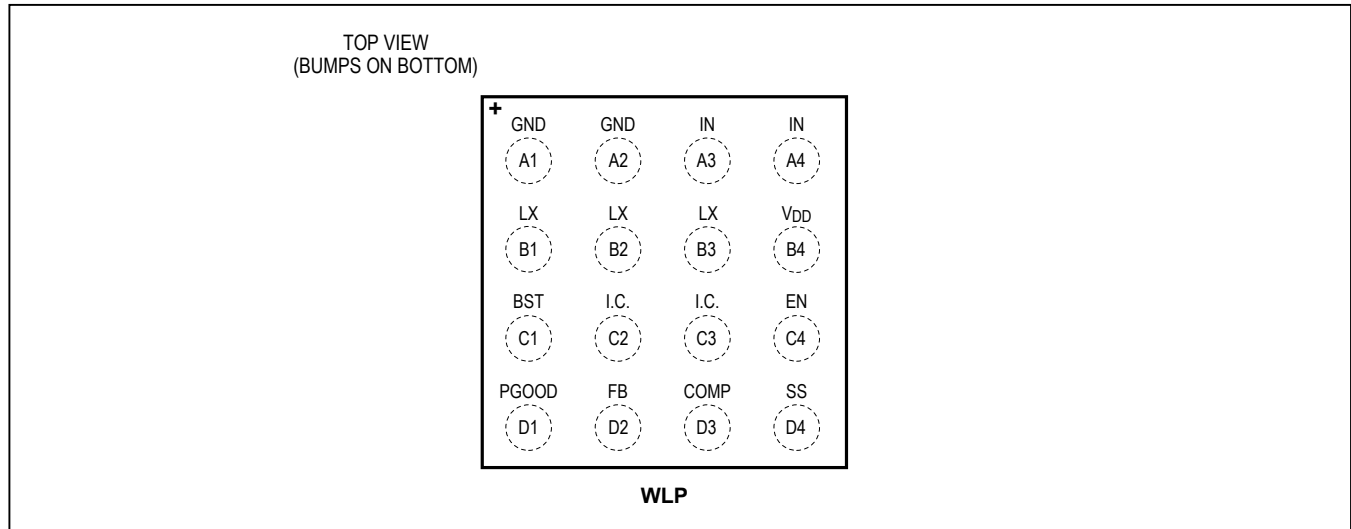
TOP VIEW
(BUMPS ON BOTTOM)

+

| GND | GND | IN | IN |
|---|---|---|---|
| A1 | A2 | A3 | A4 |
| LX | LX | LX | $V_{DD}$ |
| B1 | B2 | B3 | B4 |
| BST | I.C. | I.C. | EN |
| C1 | C2 | C3 | C4 |
| PGOOD | FB | COMP | SS |
| D1 | D2 | D3 | D4 |

WLP